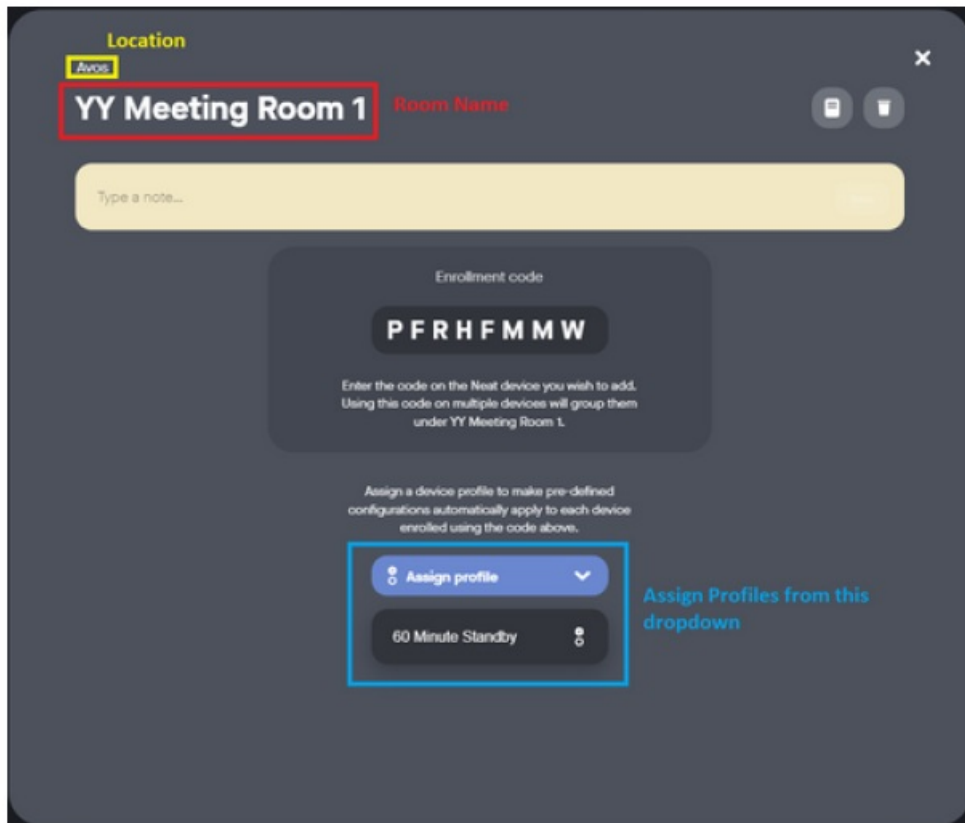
Location

Avos

YY Meeting Room 1

Room Name

×

Type a note...

Enrollment code

PFRHFMMW

Enter the code on the Neat device you wish to add. Using this code on multiple devices will group them under YY Meeting Room 1.

Assign a device profile to make pre-defined configurations automatically apply to each device enrolled using the code above.

Assign profile

60 Minute Standby

Assign Profiles from this dropdown